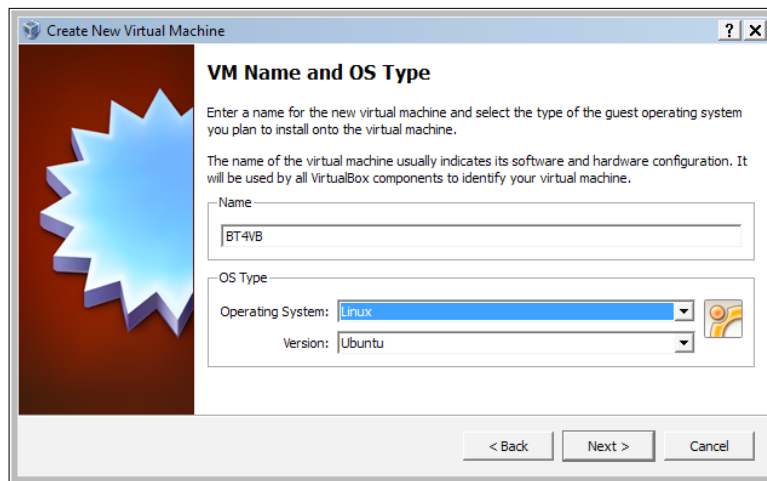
Create New Virtual Machine

?

X

VM Name and OS Type

Enter a name for the new virtual machine and select the type of the guest operating system you plan to install onto the virtual machine.

The name of the virtual machine usually indicates its software and hardware configuration. It will be used by all VirtualBox components to identify your virtual machine.

Name

BT4VB

OS Type

Operating System: Linux

Version: Ubuntu

< Back

Next >

Cancel